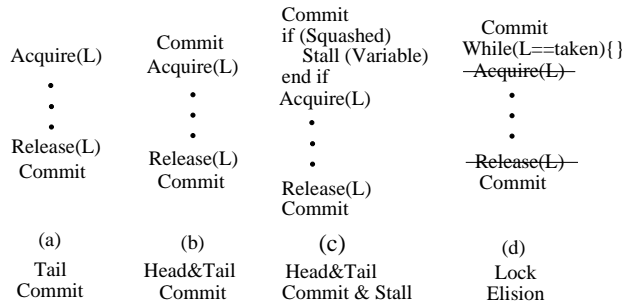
Acquire(L)
•
•
Release(L)
Commit

(a)
Tail
Commit

Commit
Acquire(L)
•
•
•
Release(L)
Commit

(b)
Head&Tail
Commit

Commit
if (Squashed)
Stall (Variable)
end if
Acquire(L)
•
•
•
Release(L)
Commit

(c)
Head&Tail
Commit & Stall

Commit
While(L==taken){}
~~Acquire(L)~~
•
•
•
~~Release(L)~~
Commit

(d)
Lock
Elision